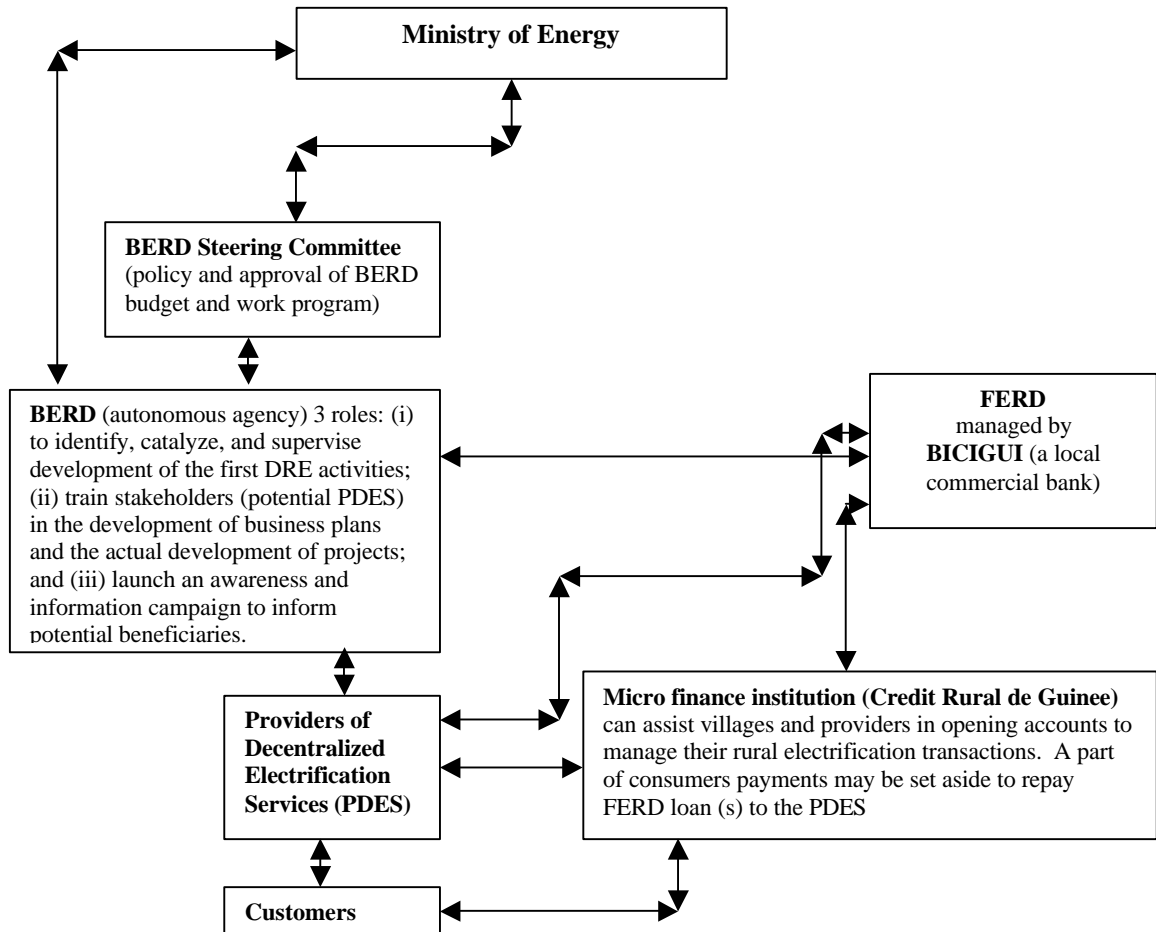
Ministry of Energy

BERD Steering Committee (policy and approval of BERD budget and work program)

BERD (autonomous agency) 3 roles: (i) to identify, catalyze, and supervise development of the first DRE activities; (ii) train stakeholders (potential PDES) in the development of business plans and the actual development of projects; and (iii) launch an awareness and information campaign to inform potential beneficiaries.

FERD managed by BICIGUI (a local commercial bank)

Providers of Decentralized Electrification Services (PDES)

Micro finance institution (Credit Rural de Guinee) can assist villages and providers in opening accounts to manage their rural electrification transactions. A part of consumers payments may be set aside to repay FERD loan (s) to the PDES

Customers